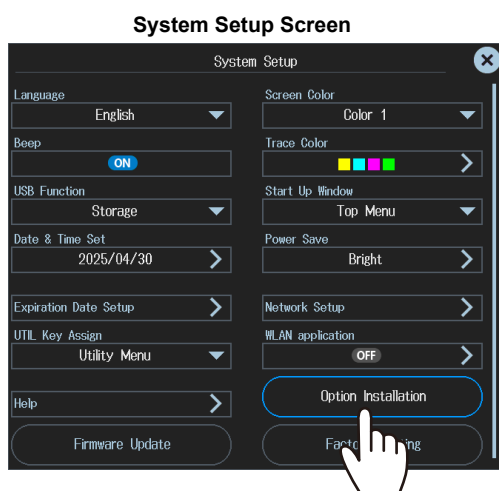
System Setup Screen

System Setup

Language
English

Screen Color
Color 1

Beep
ON

Trace Color

USB Function
Storage

Start Up Window
Top Menu

Date & Time Set
2025/04/30

Power Save
Bright

Expiration Date Setup

Network Setup

UTIL Key Assign
Utility Menu

WLAN application
OFF

Help

Option Installation

Firmware Update

Fact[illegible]ing